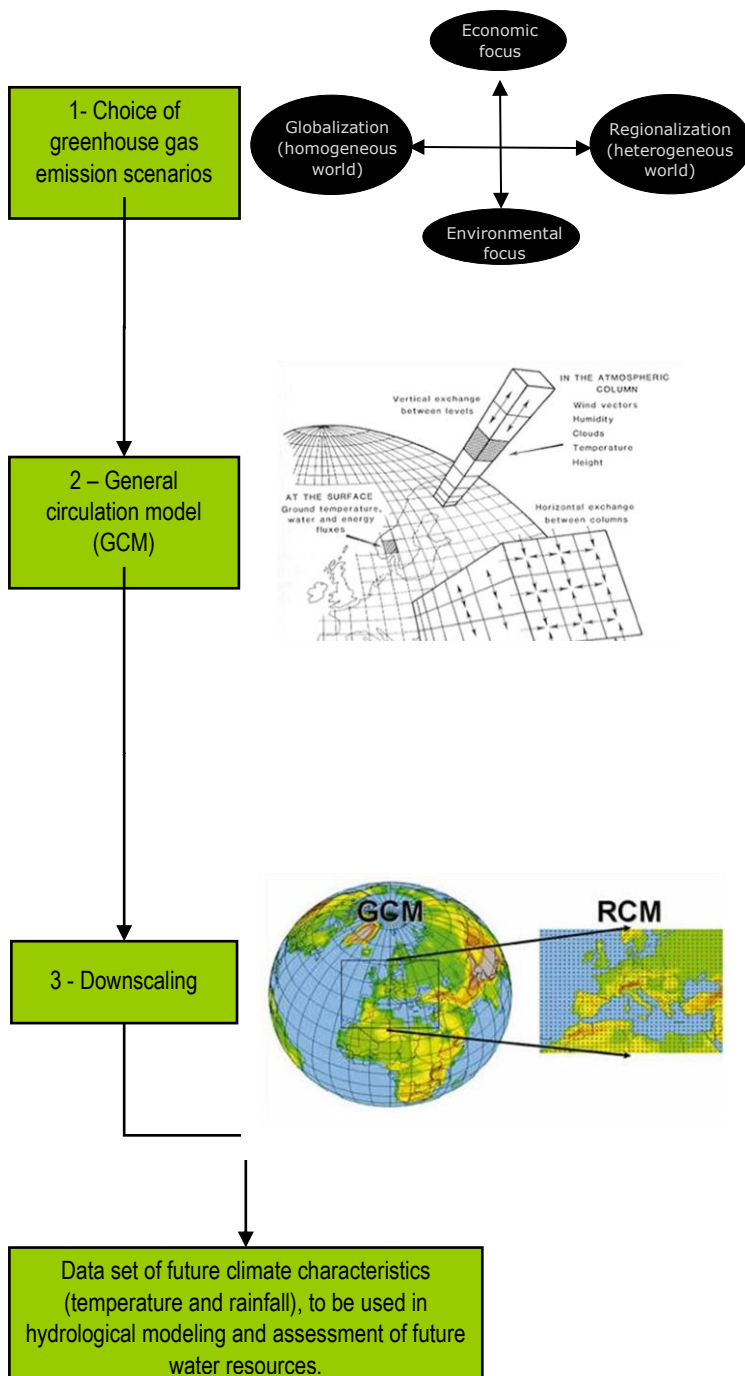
1- Choice of greenhouse gas emission scenarios

Economic focus

Globalization (homogeneous world)

Regionalization (heterogeneous world)

Environmental focus

Vertical exchange between levels

IN THE ATMOSPHERIC COLUMN
Wind vectors
Humidity
Clouds
Temperature
Height

AT THE SURFACE
Ground temperature, water and energy fluxes

Horizontal exchange between columns

2 – General circulation model (GCM)

GCM

RCM

3 - Downscaling

Data set of future climate characteristics (temperature and rainfall), to be used in hydrological modeling and assessment of future water resources.